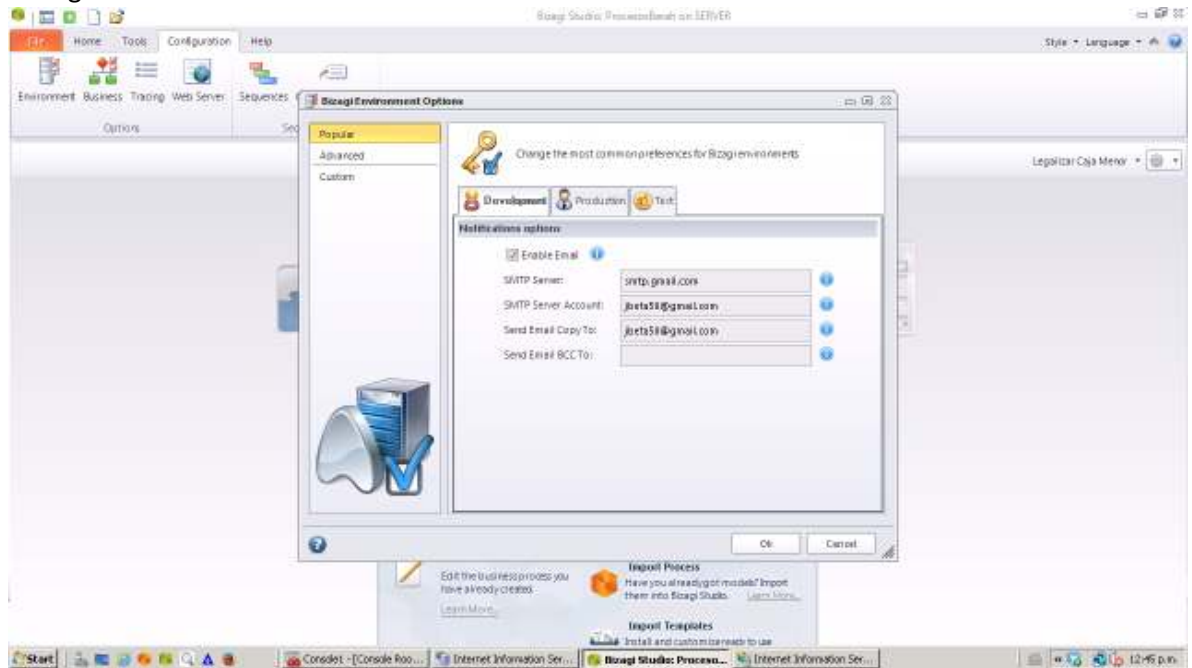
Bizagi Studio: ProcesosBanati on SERVER

File Home Tools Configuration Help

Style ▾ Language ▾

Environment Business Tracing Web Server Sequences

Options Se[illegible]

Bizagi Environment Options

Popular
Advanced
Custom

Change the most common preferences for Bizagi environments

Development Production Test

Notifications options

Enable Email

SMTP Server: smtp.gmail.com

SMTP Server Account: jbeta58@gmail.com

Send Email Copy To: jbeta58@gmail.com

Send Email BCC To:

Ok Cancel

Legalizar Caja Menor ▾

Edit the business process you have already created.
Learn More

Import Process
Have you already got models? Import them into Bizagi Studio. Learn More

Import Templates
Install and customize ready to use

Start Consolet - [Console Roo... Internet Information Ser... Bizagi Studio: Proceso... Internet Information Ser... 12:45 p.m.